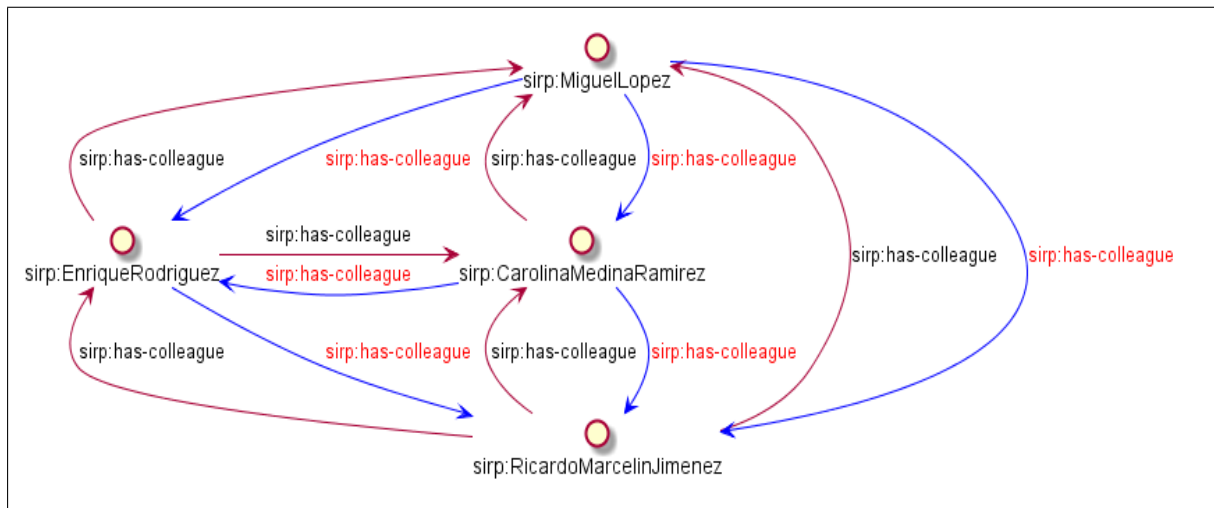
sirp:MiguelLopez

sirp:has-colleague
sirp:has-colleague
sirp:has-colleague
sirp:has-colleague

sirp:EnriqueRodriguez
sirp:has-colleague
sirp:has-colleague
sirp:CarolinaMedinaRamirez
sirp:has-colleague
sirp:has-colleague

sirp:has-colleague
sirp:has-colleague
sirp:has-colleague
sirp:has-colleague

sirp:RicardoMarcelinJimenez